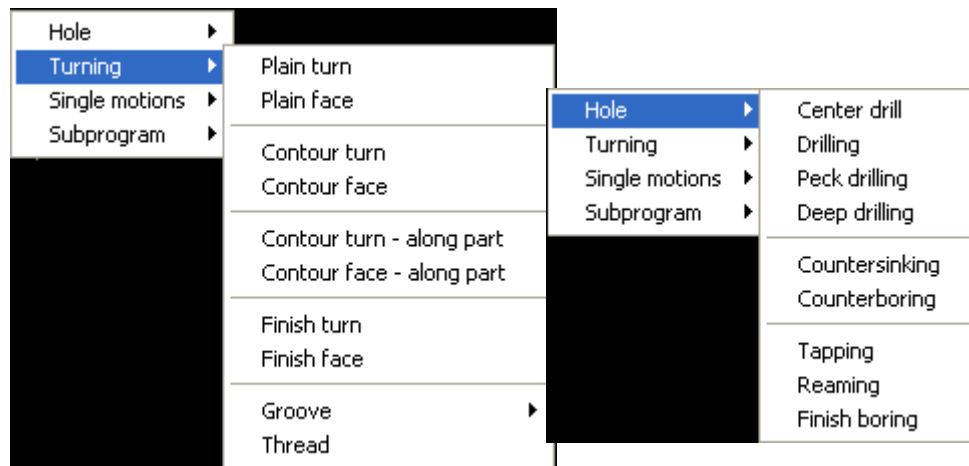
Hole
Turning
Single motions
Subprogram

Plain turn
Plain face

Contour turn
Contour face

Contour turn - along part
Contour face - along part

Finish turn
Finish face

Groove
Thread

Hole
Turning
Single motions
Subprogram

Center drill
Drilling
Peck drilling
Deep drilling

Countersinking
Counterboring

Tapping
Reaming
Finish boring